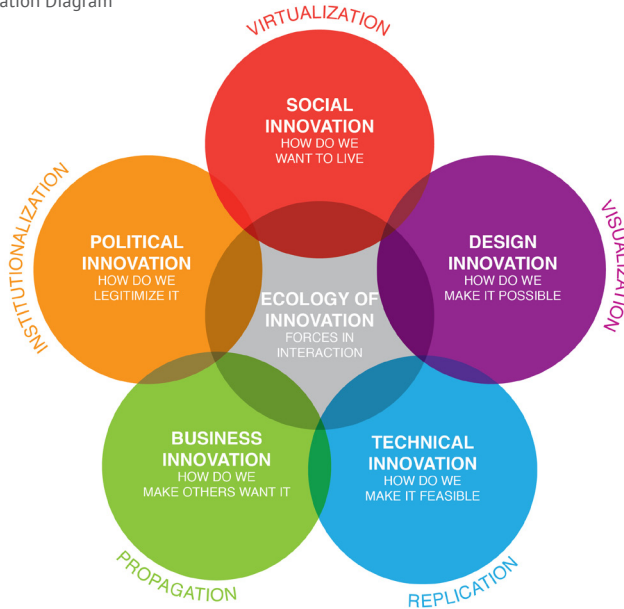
ation Diagram

VIRTUALIZATION

SOCIAL INNOVATION
HOW DO WE WANT TO LIVE

INSTITUTIONALIZATION

POLITICAL INNOVATION
HOW DO WE LEGITIMIZE IT

ECOLOGY OF INNOVATION
FORCES IN INTERACTION

DESIGN INNOVATION
HOW DO WE MAKE IT POSSIBLE

VISUALIZATION

BUSINESS INNOVATION
HOW DO WE MAKE OTHERS WANT IT

TECHNICAL INNOVATION
HOW DO WE MAKE IT FEASIBLE

PROPAGATION

REPLICATION